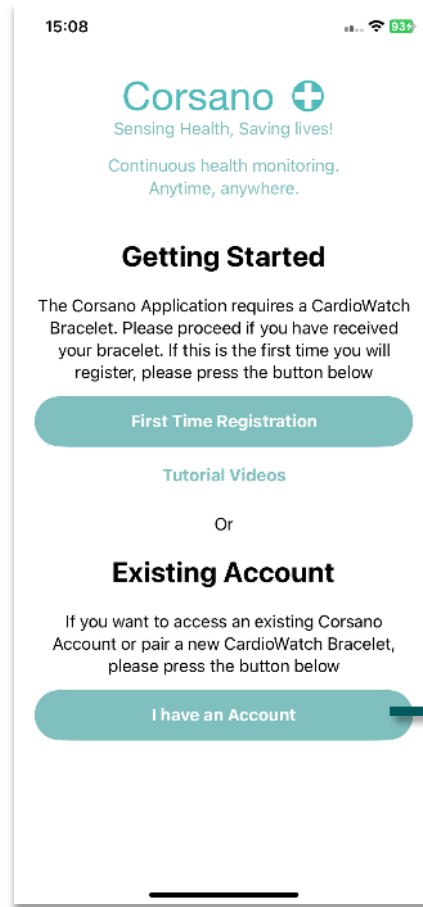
15:08

93

Corsano

Sensing Health, Saving lives!

Continuous health monitoring. Anytime, anywhere.

Getting Started

The Corsano Application requires a CardioWatch Bracelet. Please proceed if you have received your bracelet. If this is the first time you will register, please press the button below

First Time Registration

Tutorial Videos

Or

Existing Account

If you want to access an existing Corsano Account or pair a new CardioWatch Bracelet, please press the button below

I have an Account